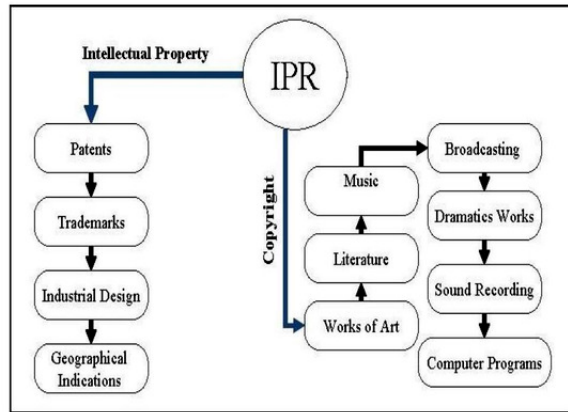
IPR

Intellectual Property

Patents

Trademarks

Industrial Design

Geographical Indications

Copyright

Works of Art

Literature

Music

Broadcasting

Dramatics Works

Sound Recording

Computer Programs